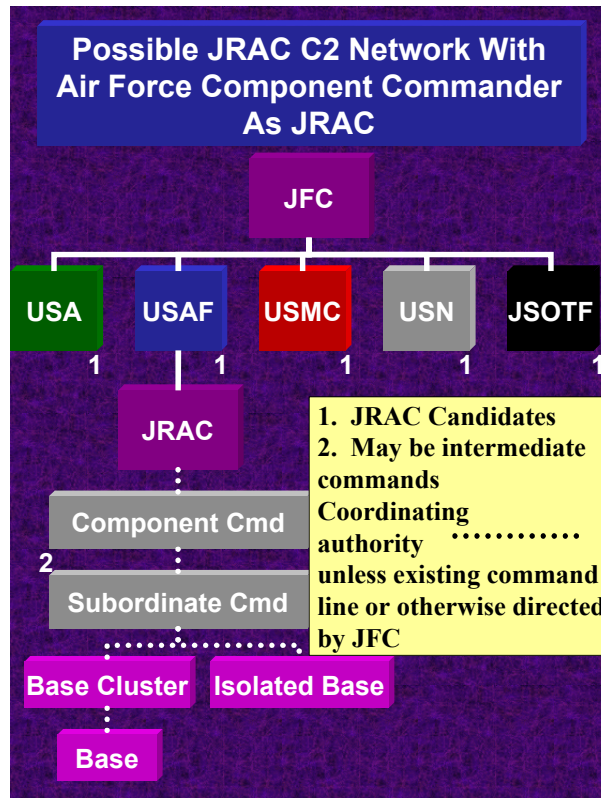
Possible JRAC C2 Network With Air Force Component Commander As JRAC

JFC

USA
1

USAF
1

USMC
1

USN
1

JSOTF
1

JRAC

Component Cmd

2

Subordinate Cmd

Base Cluster

Isolated Base

Base

1. JRAC Candidates
2. May be intermediate commands
Coordinating authority
unless existing command line or otherwise directed by JFC